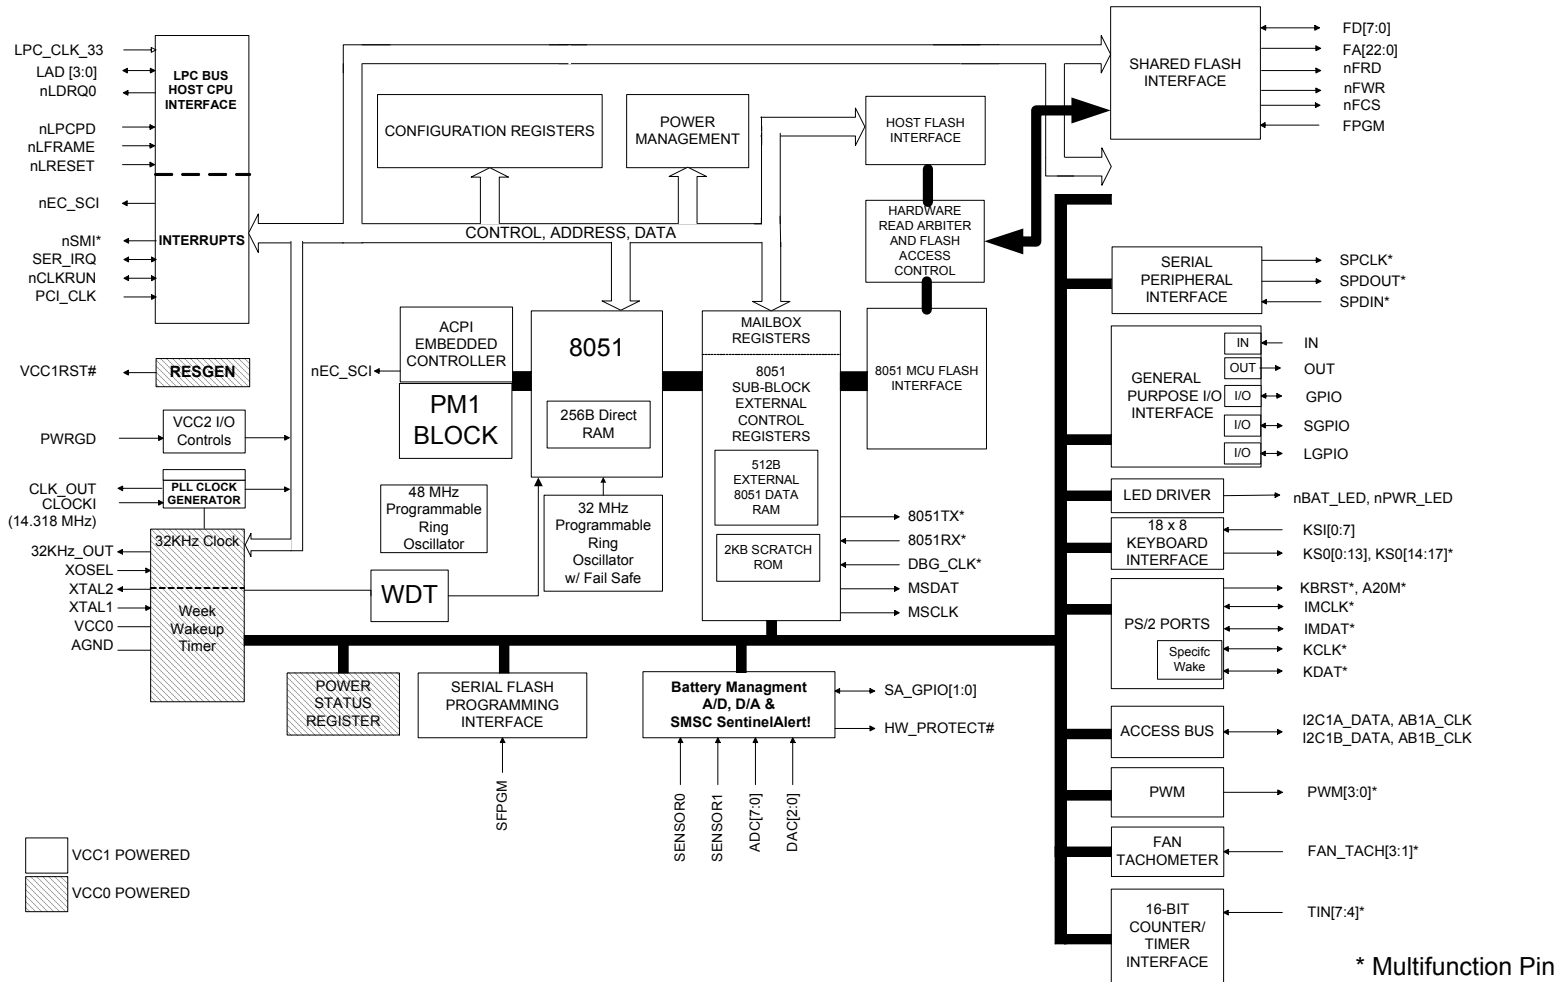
LPC_CLK_33
LAD [3:0]
nLDRQ0
nLPCPD
nLFRAME
nLRESET
nEC_SCI
nSMI*
SER_IRQ
nCLKRUN
PCI_CLK

LPC BUS HOST CPU INTERFACE

INTERRUPTS

VCC1RST#
RESGEN

PWRGD
VCC2 I/O Controls

CLK_OUT
CLOCKI
(14.318 MHz)
PLL CLOCK GENERATOR

32KHz_OUT
XOSEL
XTAL2
XTAL1
VCC0
AGND
32KHz Clock
Week Wakeup Timer

CONFIGURATION REGISTERS
POWER MANAGEMENT
HOST FLASH INTERFACE
HARDWARE READ ARBITER AND FLASH ACCESS CONTROL

CONTROL, ADDRESS, DATA

SHARED FLASH INTERFACE
FD[7:0]
FA[22:0]
nFRD
nFWR
nFCS
FPGM

nEC_SCI
ACPI EMBEDDED CONTROLLER
PM1 BLOCK
8051
256B Direct RAM
MAILBOX REGISTERS
8051 SUB-BLOCK EXTERNAL CONTROL REGISTERS
512B EXTERNAL 8051 DATA RAM
2KB SCRATCH ROM
8051 MCU FLASH INTERFACE

48 MHz Programmable Ring Oscillator
32 MHz Programmable Ring Oscillator w/ Fail Safe
WDT

8051TX*
8051RX*
DBG_CLK*
MSDAT
MSCLK

SERIAL PERIPHERAL INTERFACE
SPCLK*
SPDOUT*
SPDIN*

GENERAL PURPOSE I/O INTERFACE
IN
OUT
I/O
I/O
I/O
IN
OUT
GPIO
SGPIO
LGPIO

LED DRIVER
nBAT_LED, nPWR_LED

18 x 8 KEYBOARD INTERFACE
KSI[0:7]
KS0[0:13], KS0[14:17]*

PS/2 PORTS
Specifc Wake
KBRST*, A20M*
IMCLK*
IMDAT*
KCLK*
KDAT*

ACCESS BUS
I2C1A_DATA, AB1A_CLK
I2C1B_DATA, AB1B_CLK

PWM
PWM[3:0]*

FAN TACHOMETER
FAN_TACH[3:1]*

16-BIT COUNTER/ TIMER INTERFACE
TIN[7:4]*

POWER STATUS REGISTER
SERIAL FLASH PROGRAMMING INTERFACE
SFPGM
Battery Managment A/D, D/A & SMSC SentinelAlert!
SA_GPIO[1:0]
HW_PROTECT#
SENSOR0
SENSOR1
ADC[7:0]
DAC[2:0]

VCC1 POWERED
VCC0 POWERED

* Multifunction Pin